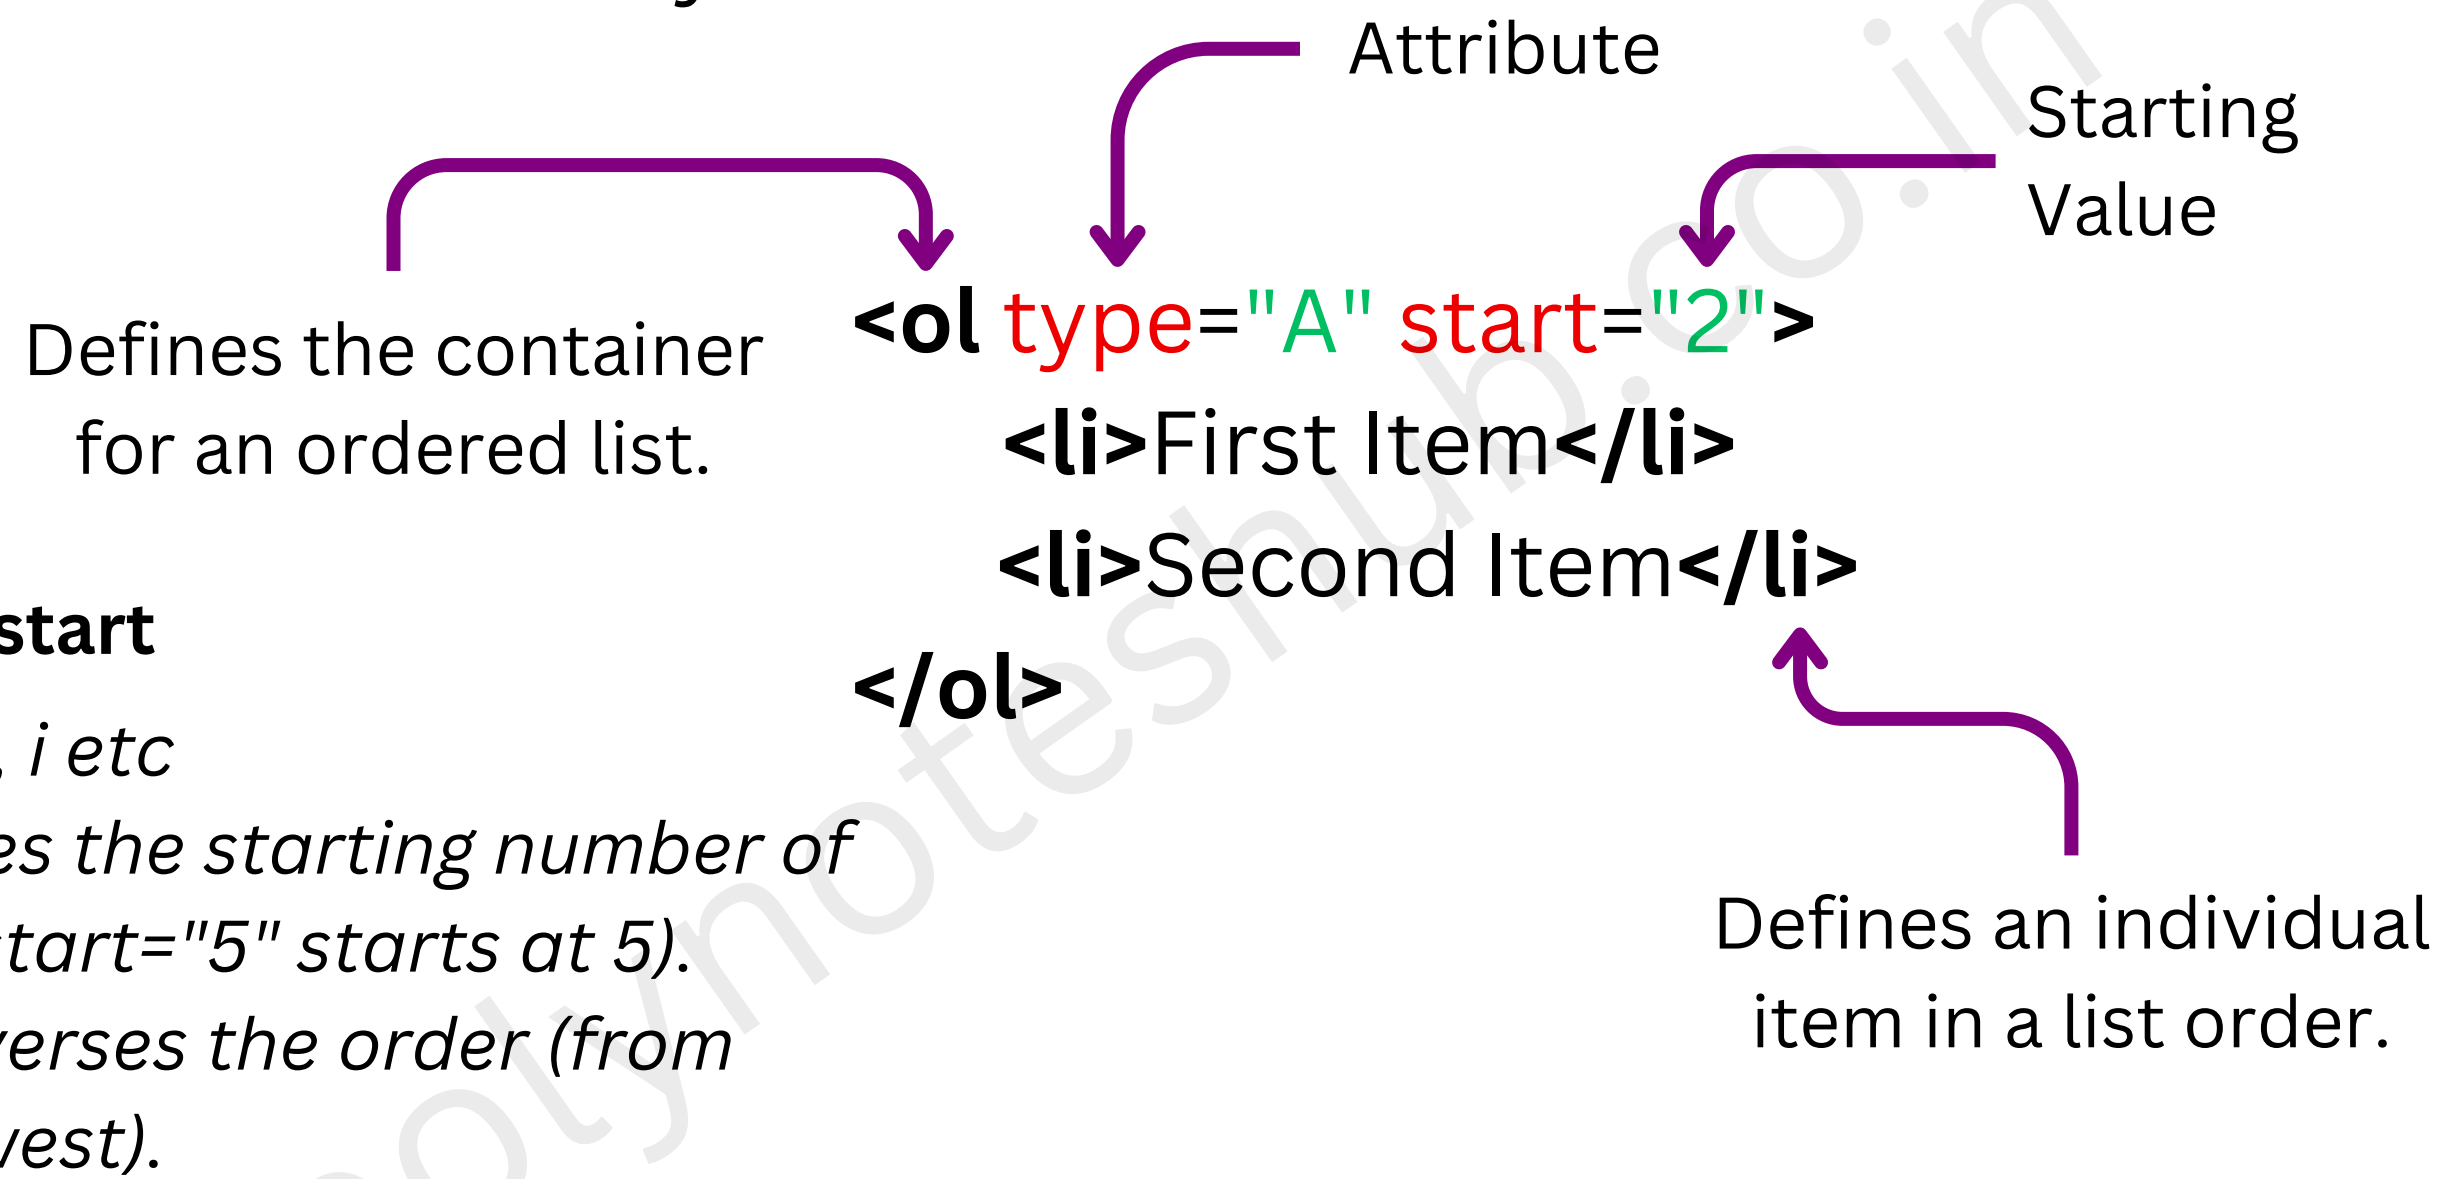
Attribute

Starting Value

Defines the container for an ordered list.

<ol type="A" start="2">
<li>First Item</li>
<li>Second Item</li>
</ol>

start

, i etc
es the starting number of
tart="5" starts at 5).
verses the order (from
vest).

Defines an individual item in a list order.

polytechnoteshub.co.in